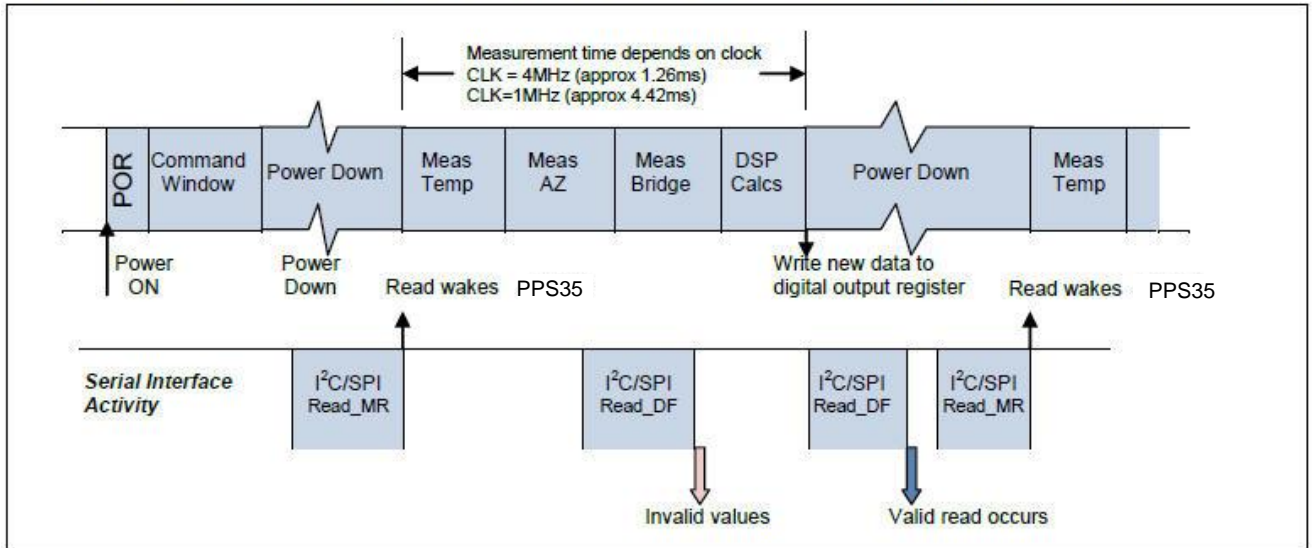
Measurement time depends on clock
CLK = 4MHz (approx 1.26ms)
CLK=1MHz (approx 4.42ms)

POR

Command Window

Power Down

Meas Temp

Meas AZ

Meas Bridge

DSP Calcs

Power Down

Meas Temp

Power ON

Power Down

Read wakes

PPS35

Write new data to digital output register

Read wakes

PPS35

Serial Interface Activity

I$^2$C/SPI Read_MR

I$^2$C/SPI Read_DF

I$^2$C/SPI Read_DF

I$^2$C/SPI Read_MR

Invalid values

Valid read occurs